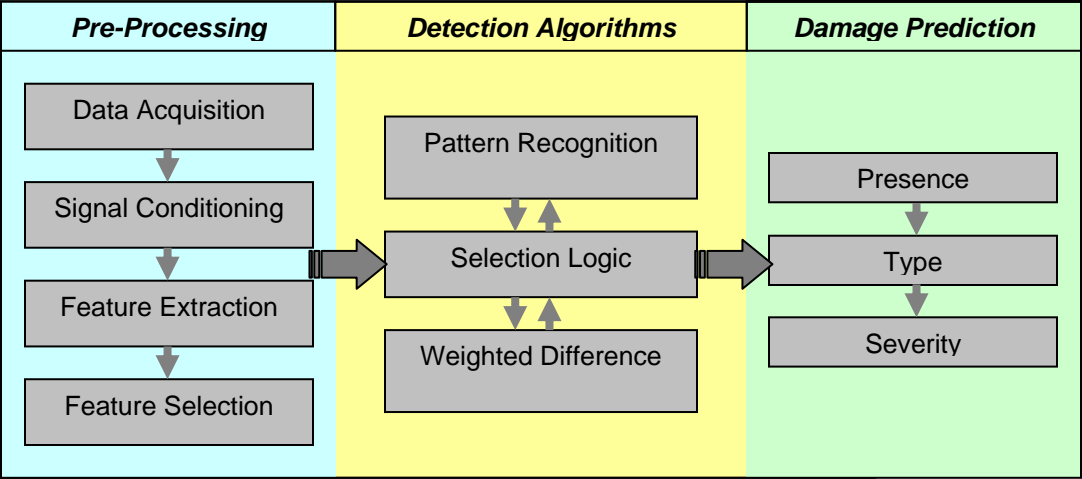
Pre-Processing

Data Acquisition

Signal Conditioning

Feature Extraction

Feature Selection

Detection Algorithms

Pattern Recognition

Selection Logic

Weighted Difference

Damage Prediction

Presence

Type

Severity